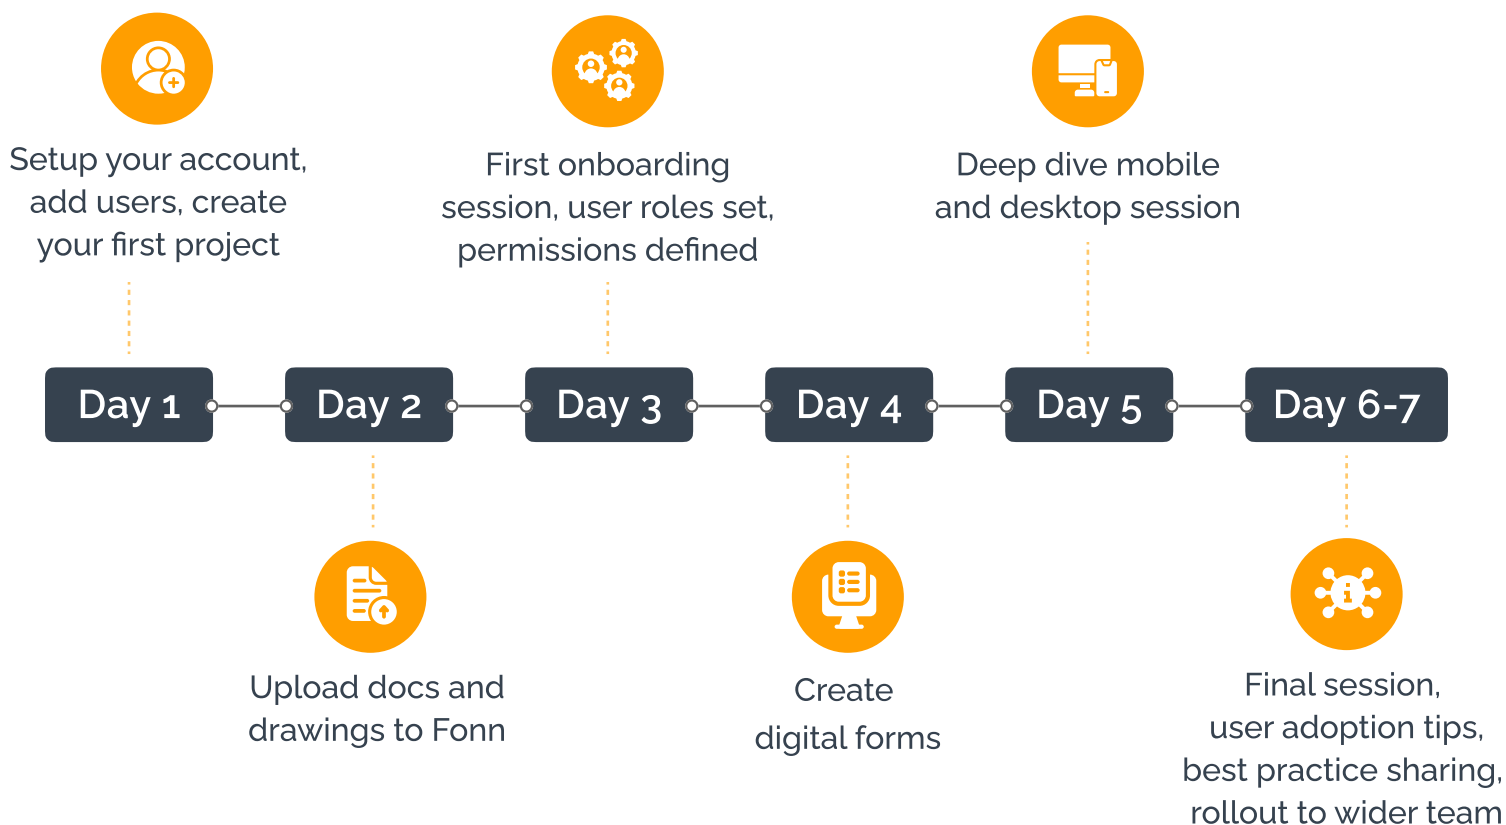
Setup your account, add users, create your first project

First onboarding session, user roles set, permissions defined

Deep dive mobile and desktop session

Day 1

Day 2

Day 3

Day 4

Day 5

Day 6-7

Upload docs and drawings to Fonn

Create digital forms

Final session, user adoption tips, best practice sharing, rollout to wider team